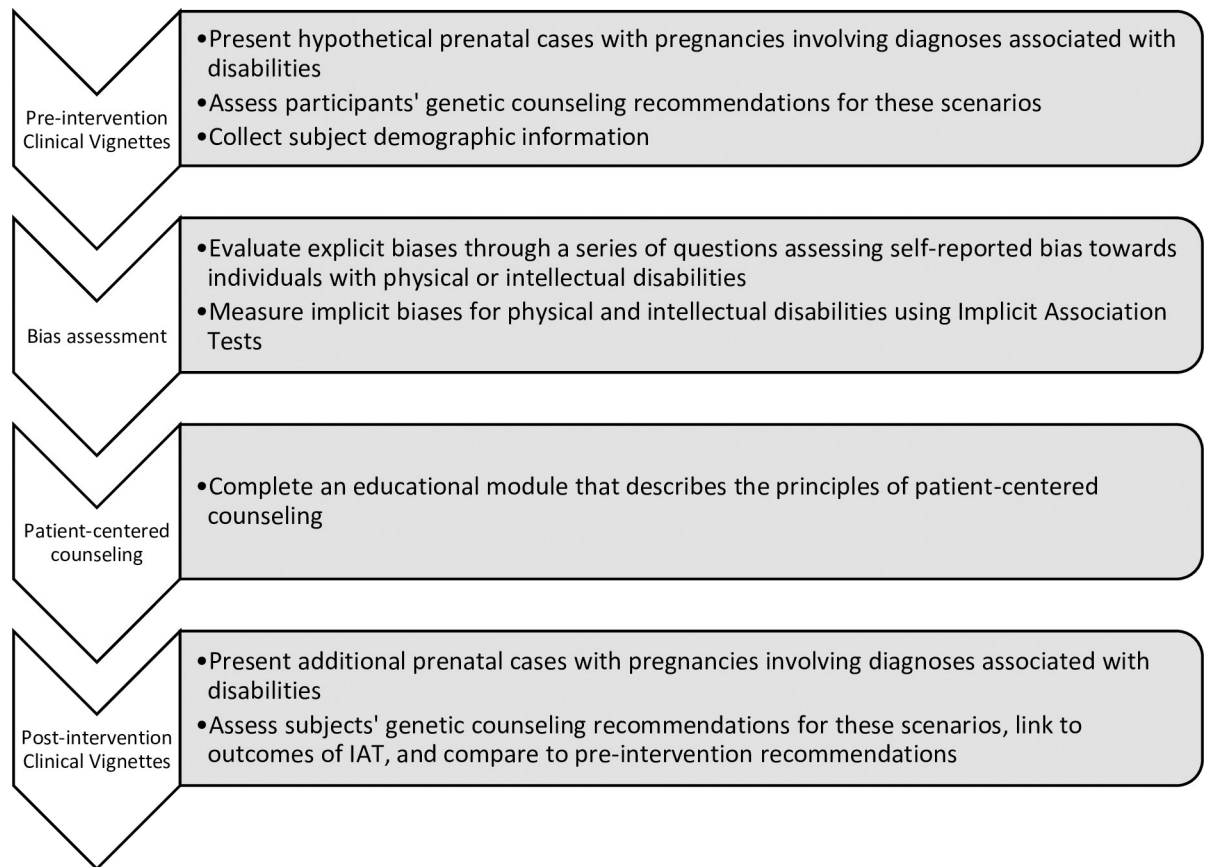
Pre-intervention Clinical Vignettes

•Present hypothetical prenatal cases with pregnancies involving diagnoses associated with disabilities
•Assess participants' genetic counseling recommendations for these scenarios
•Collect subject demographic information

Bias assessment

•Evaluate explicit biases through a series of questions assessing self-reported bias towards individuals with physical or intellectual disabilities
•Measure implicit biases for physical and intellectual disabilities using Implicit Association Tests

Patient-centered counseling

•Complete an educational module that describes the principles of patient-centered counseling

Post-intervention Clinical Vignettes

•Present additional prenatal cases with pregnancies involving diagnoses associated with disabilities
•Assess subjects' genetic counseling recommendations for these scenarios, link to outcomes of IAT, and compare to pre-intervention recommendations